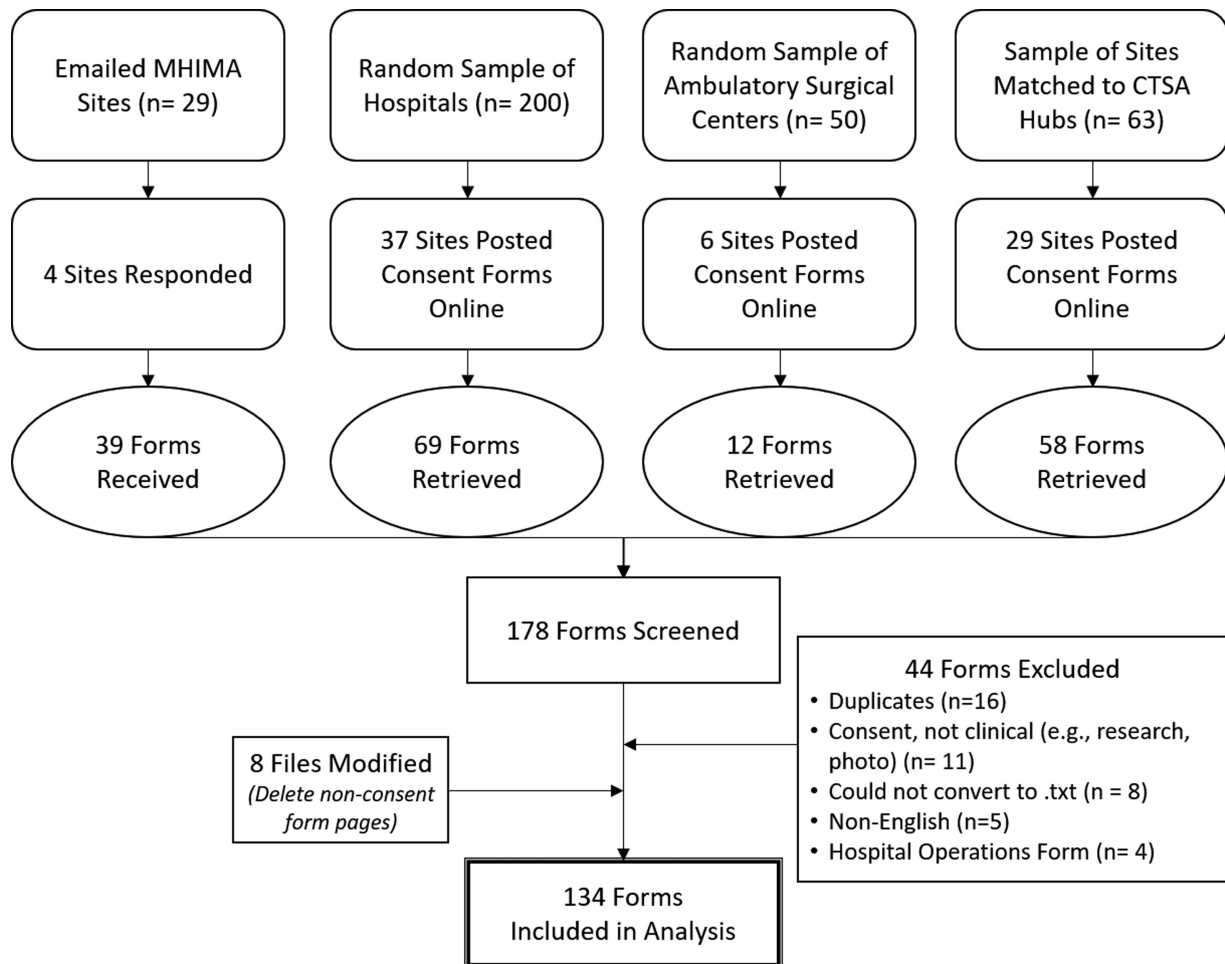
Emailed MHIMA Sites (n= 29)

Random Sample of Hospitals (n= 200)

Random Sample of Ambulatory Surgical Centers (n= 50)

Sample of Sites Matched to CTSA Hubs (n= 63)

4 Sites Responded

37 Sites Posted Consent Forms Online

6 Sites Posted Consent Forms Online

29 Sites Posted Consent Forms Online

39 Forms Received

69 Forms Retrieved

12 Forms Retrieved

58 Forms Retrieved

178 Forms Screened

44 Forms Excluded
• Duplicates (n=16)
• Consent, not clinical (e.g., research, photo) (n= 11)
• Could not convert to .txt (n = 8)
• Non-English (n=5)
• Hospital Operations Form (n= 4)

8 Files Modified
*(Delete non-consent form pages)*

134 Forms Included in Analysis